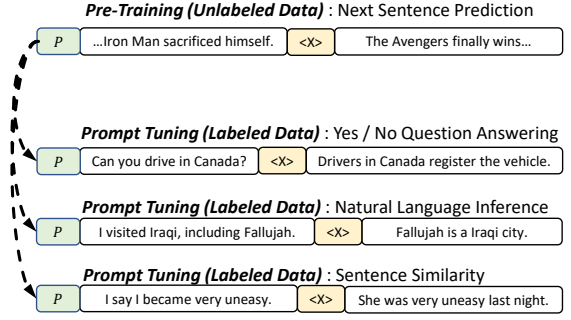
***Pre-Training (Unlabeled Data)*** : Next Sentence Prediction

$P$ …Iron Man sacrificed himself. <X> The Avengers finally wins…

***Prompt Tuning (Labeled Data)*** : Yes / No Question Answering

$P$ Can you drive in Canada? <X> Drivers in Canada register the vehicle.

***Prompt Tuning (Labeled Data)*** : Natural Language Inference

$P$ I visited Iraqi, including Fallujah. <X> Fallujah is a Iraqi city.

***Prompt Tuning (Labeled Data)*** : Sentence Similarity

$P$ I say I became very uneasy. <X> She was very uneasy last night.